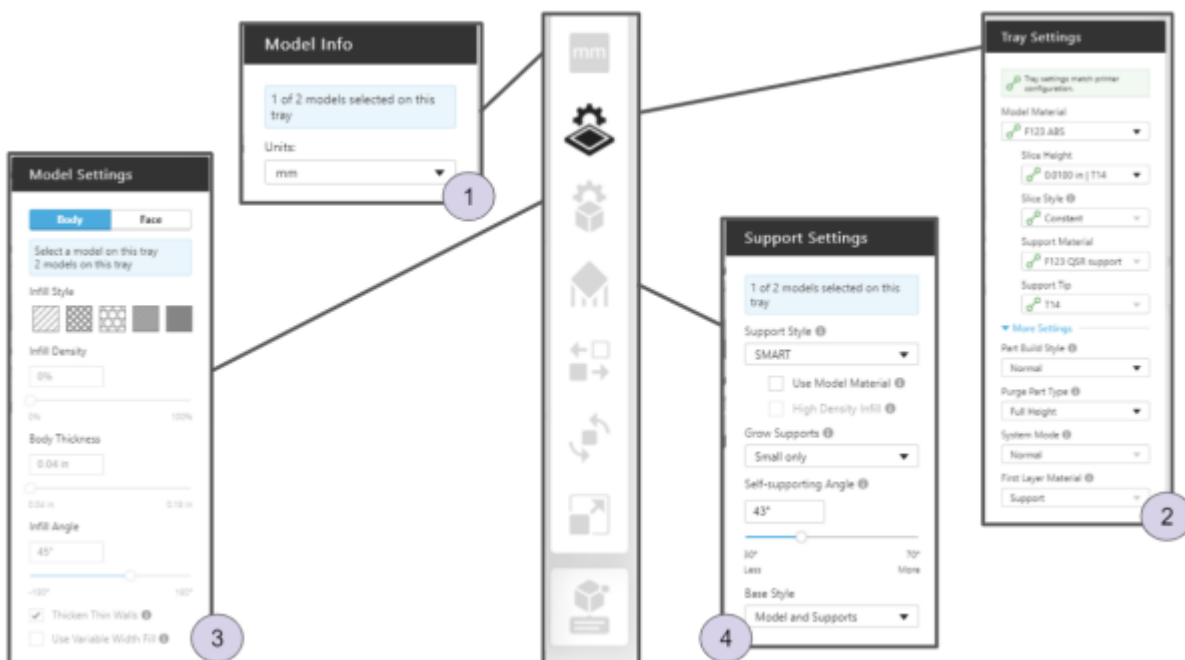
Model Info

1 of 2 models selected on this tray

Units:

mm

1

mm

Tray Settings

Tray settings match printer configuration.

Model Material

F123 ABS

Slice Height

0.0100 in | T14

Slice Style

Constant

Support Material

F123 QSR support

Support Tip

T14

More Settings

Part Build Style

Normal

Purge Part Type

Full Height

System Mode

Normal

First Layer Material

Support

2

Model Settings

Body

Face

Select a model on this tray
2 models on this tray

Infill Style

Infill Density

0%

0%

100%

Body Thickness

0.04 in

0.04 in

0.18 in

Infill Angle

45°

-180°

180°

Thicken Thin Walls

Use Variable Width Fill

3

Support Settings

1 of 2 models selected on this tray

Support Style

SMART

Use Model Material

High Density Infill

Grow Supports

Small only

Self-supporting Angle

43°

30°
Less

70°
More

Base Style

Model and Supports

4